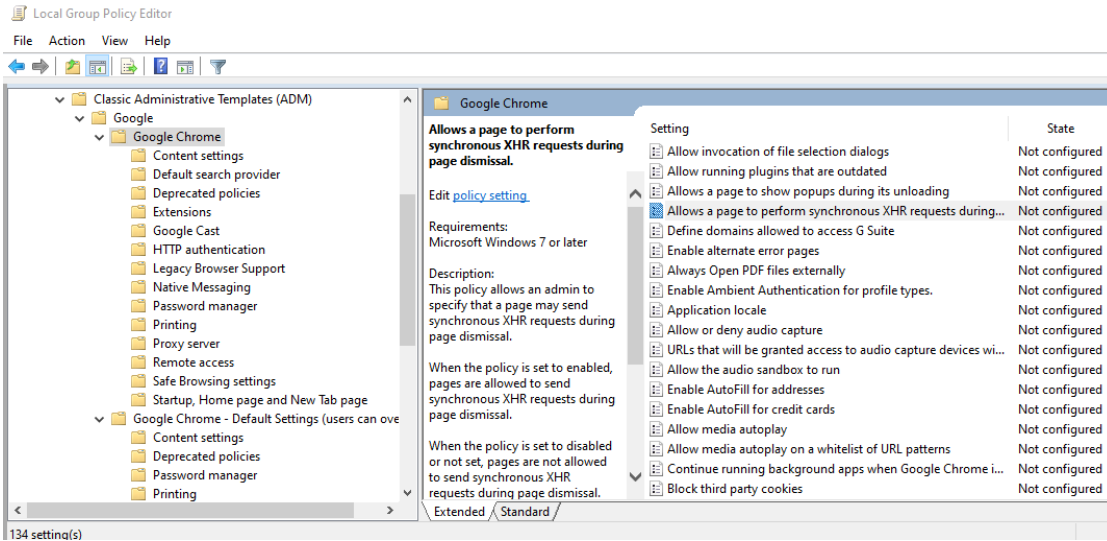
Local Group Policy Editor

File Action View Help

Classic Administrative Templates (ADM)
Google
Google Chrome
Content settings
Default search provider
Deprecated policies
Extensions
Google Cast
HTTP authentication
Legacy Browser Support
Native Messaging
Password manager
Printing
Proxy server
Remote access
Safe Browsing settings
Startup, Home page and New Tab page
Google Chrome - Default Settings (users can ove
Content settings
Deprecated policies
Password manager
Printing

Google Chrome

Allows a page to perform synchronous XHR requests during page dismissal.

Edit policy setting

Requirements:
Microsoft Windows 7 or later

Description:
This policy allows an admin to specify that a page may send synchronous XHR requests during page dismissal.

When the policy is set to enabled, pages are allowed to send synchronous XHR requests during page dismissal.

When the policy is set to disabled or not set, pages are not allowed to send synchronous XHR requests during page dismissal.

| Setting | State |
|---|---|
| Allow invocation of file selection dialogs | Not configured |
| Allow running plugins that are outdated | Not configured |
| Allows a page to show popups during its unloading | Not configured |
| Allows a page to perform synchronous XHR requests during... | Not configured |
| Define domains allowed to access G Suite | Not configured |
| Enable alternate error pages | Not configured |
| Always Open PDF files externally | Not configured |
| Enable Ambient Authentication for profile types. | Not configured |
| Application locale | Not configured |
| Allow or deny audio capture | Not configured |
| URLs that will be granted access to audio capture devices wi... | Not configured |
| Allow the audio sandbox to run | Not configured |
| Enable AutoFill for addresses | Not configured |
| Enable AutoFill for credit cards | Not configured |
| Allow media autoplay | Not configured |
| Allow media autoplay on a whitelist of URL patterns | Not configured |
| Continue running background apps when Google Chrome i... | Not configured |
| Block third party cookies | Not configured |

Extended Standard

134 setting(s)